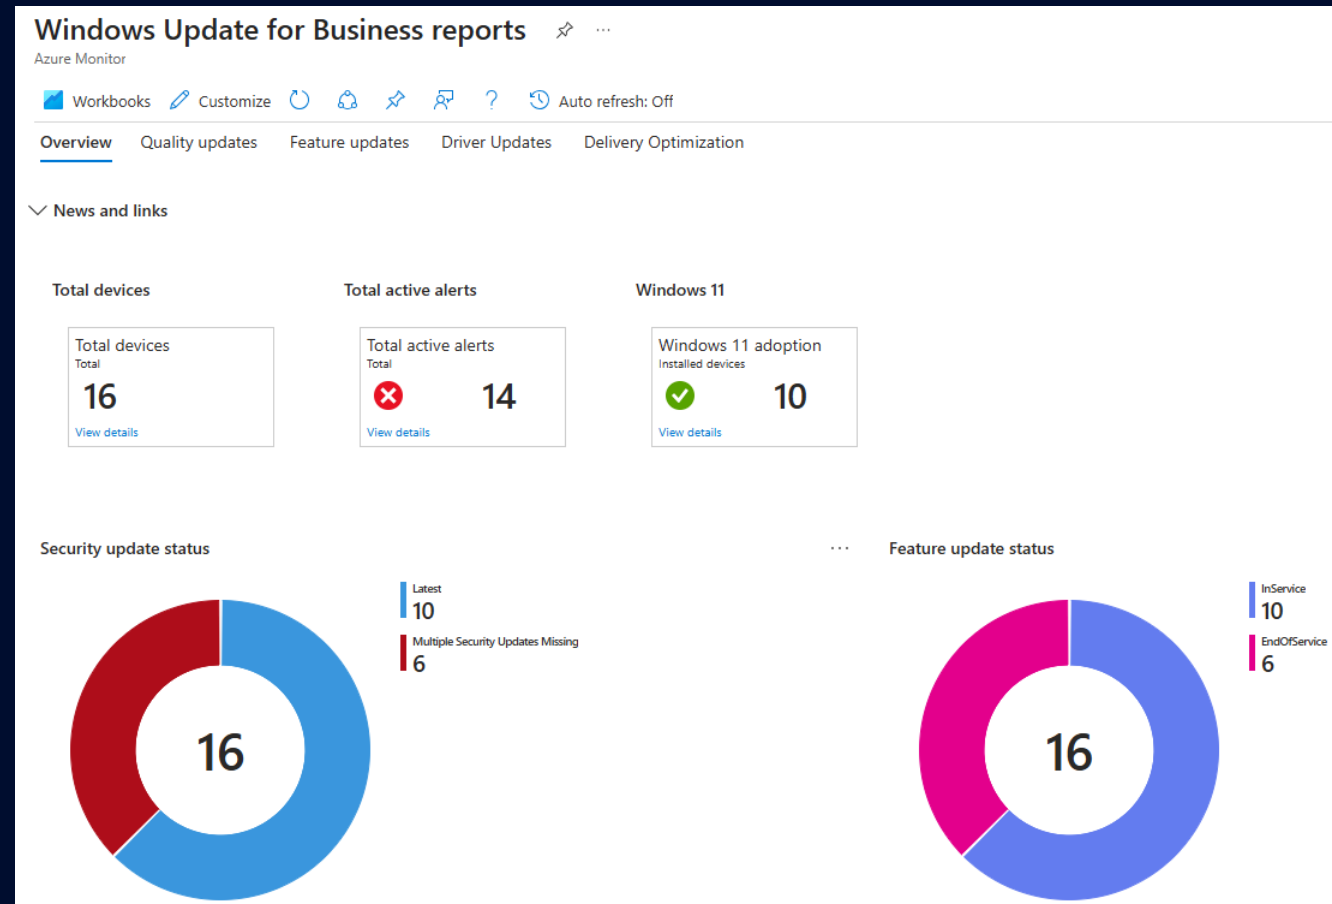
Windows Update for Business reports ...
Azure Monitor

Workbooks Customize Auto refresh: Off

Overview Quality updates Feature updates Driver Updates Delivery Optimization

News and links

Total devices

Total devices
Total
16
View details

Total active alerts

Total active alerts
Total
14
View details

Windows 11

Windows 11 adoption
Installed devices
10
View details

Security update status

Latest
10
Multiple Security Updates Missing
6

16

...

Feature update status

InService
10
EndOfService
6

16